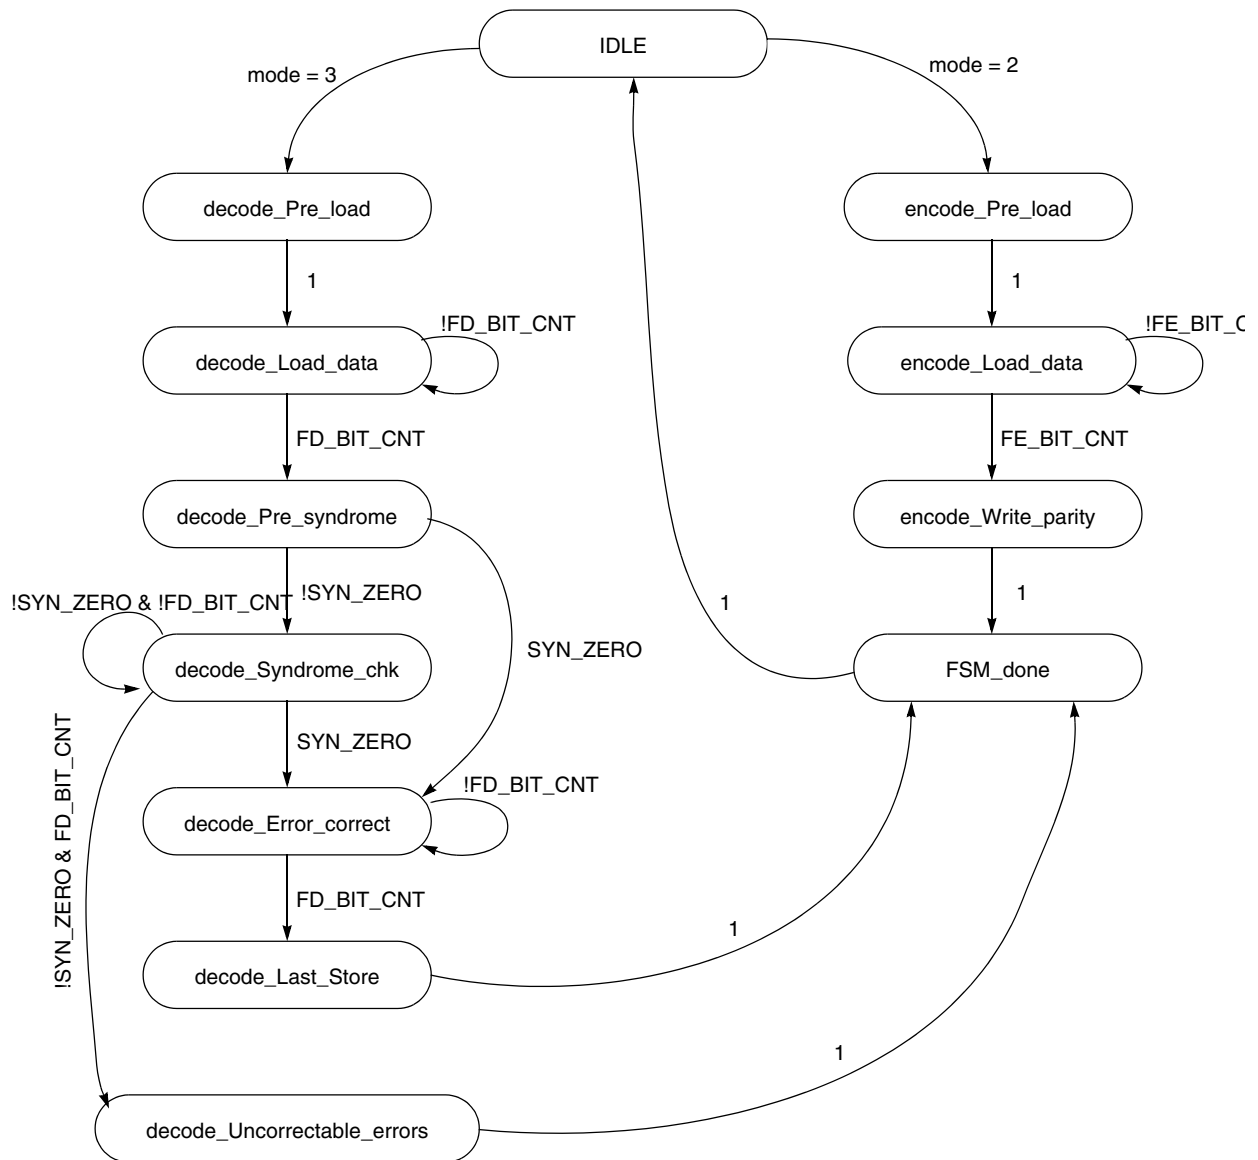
IDLE

mode = 3

mode = 2

decode_Pre_load

encode_Pre_load

1

1

!FD_BIT_CNT

!FE_BIT_C

decode_Load_data

encode_Load_data

FD_BIT_CNT

FE_BIT_CNT

decode_Pre_syndrome

encode_Write_parity

!SYN_ZERO & !FD_BIT_CNT

!SYN_ZERO

1

1

decode_Syndrome_chk

SYN_ZERO

FSM_done

SYN_ZERO

!SYN_ZERO & FD_BIT_CNT

!FD_BIT_CNT

decode_Error_correct

FD_BIT_CNT

1

decode_Last_Store

1

decode_Uncorrectable_errors